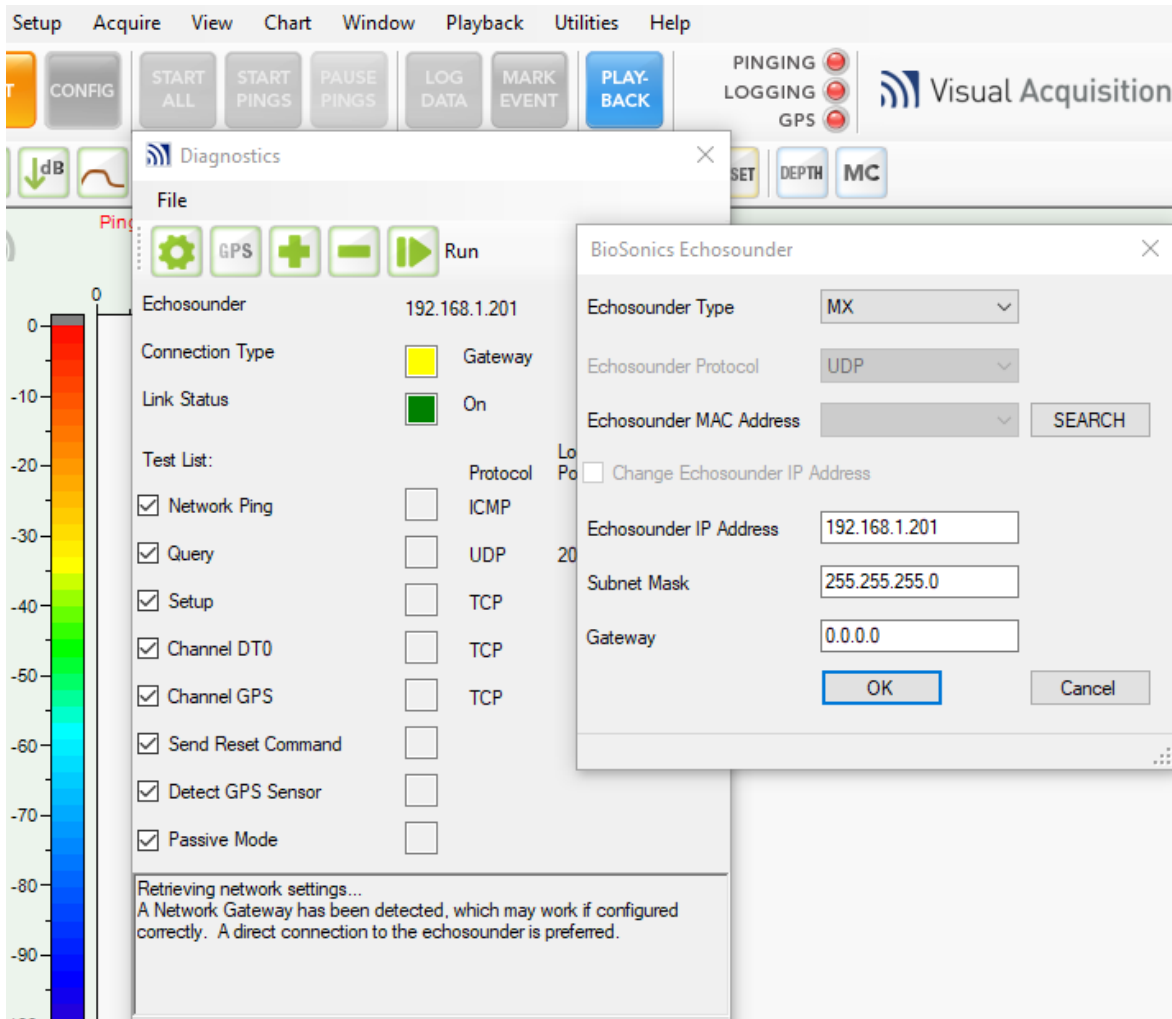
Setup Acquire View Chart Window Playback Utilities Help

T CONFIG START ALL START PINGS PAUSE PINGS LOG DATA MARK EVENT PLAY-BACK

PINGING
LOGGING
GPS

Visual Acquisition

dB

SET DEPTH MC

Ping

Diagnostics

File

GPS

Run

Echosounder 192.168.1.201

Connection Type Gateway

Link Status On

Test List: Protocol Lo Po

Network Ping ICMP

Query UDP 20

Setup TCP

Channel DT0 TCP

Channel GPS TCP

Send Reset Command

Detect GPS Sensor

Passive Mode

Retrieving network settings...
A Network Gateway has been detected, which may work if configured correctly. A direct connection to the echosounder is preferred.

0

0
-10
-20
-30
-40
-50
-60
-70
-80
-90

BioSonics Echosounder

Echosounder Type MX

Echosounder Protocol UDP

Echosounder MAC Address SEARCH

Change Echosounder IP Address

Echosounder IP Address 192.168.1.201

Subnet Mask 255.255.255.0

Gateway 0.0.0.0

OK Cancel